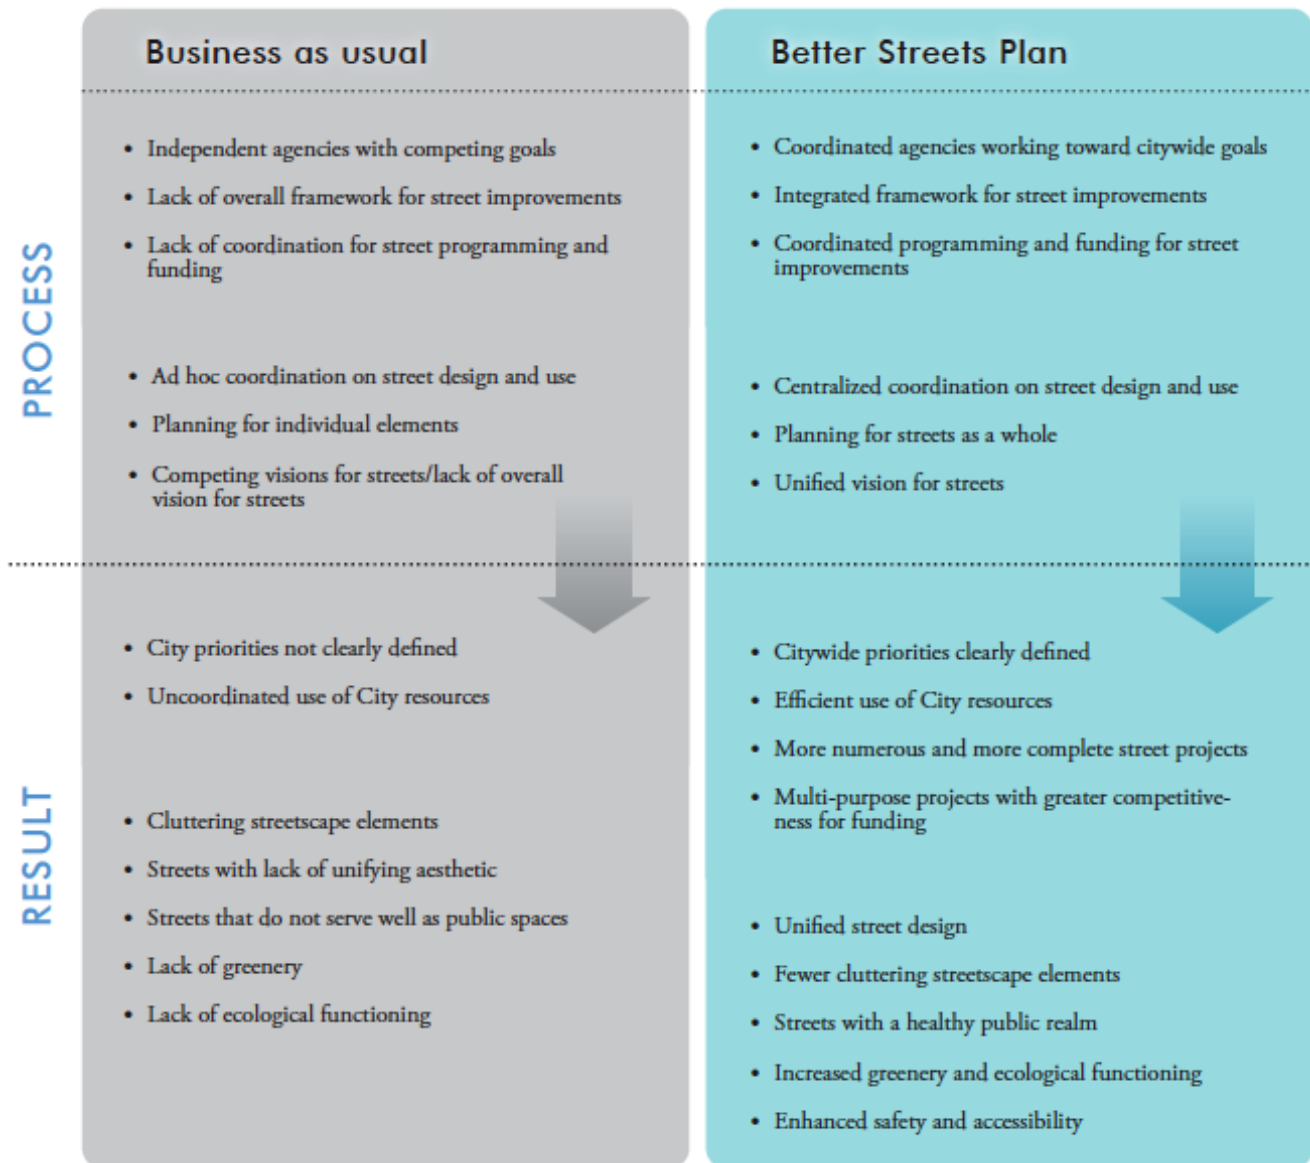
Business as usual

Better Streets Plan

PROCESS

- Independent agencies with competing goals
- Lack of overall framework for street improvements
- Lack of coordination for street programming and funding

- Ad hoc coordination on street design and use
- Planning for individual elements
- Competing visions for streets/lack of overall vision for streets

- Coordinated agencies working toward citywide goals
- Integrated framework for street improvements
- Coordinated programming and funding for street improvements

- Centralized coordination on street design and use
- Planning for streets as a whole
- Unified vision for streets

RESULT

- City priorities not clearly defined
- Uncoordinated use of City resources

- Cluttering streetscape elements
- Streets with lack of unifying aesthetic
- Streets that do not serve well as public spaces
- Lack of greenery
- Lack of ecological functioning

- Citywide priorities clearly defined
- Efficient use of City resources
- More numerous and more complete street projects
- Multi-purpose projects with greater competitiveness for funding

- Unified street design
- Fewer cluttering streetscape elements
- Streets with a healthy public realm
- Increased greenery and ecological functioning
- Enhanced safety and accessibility